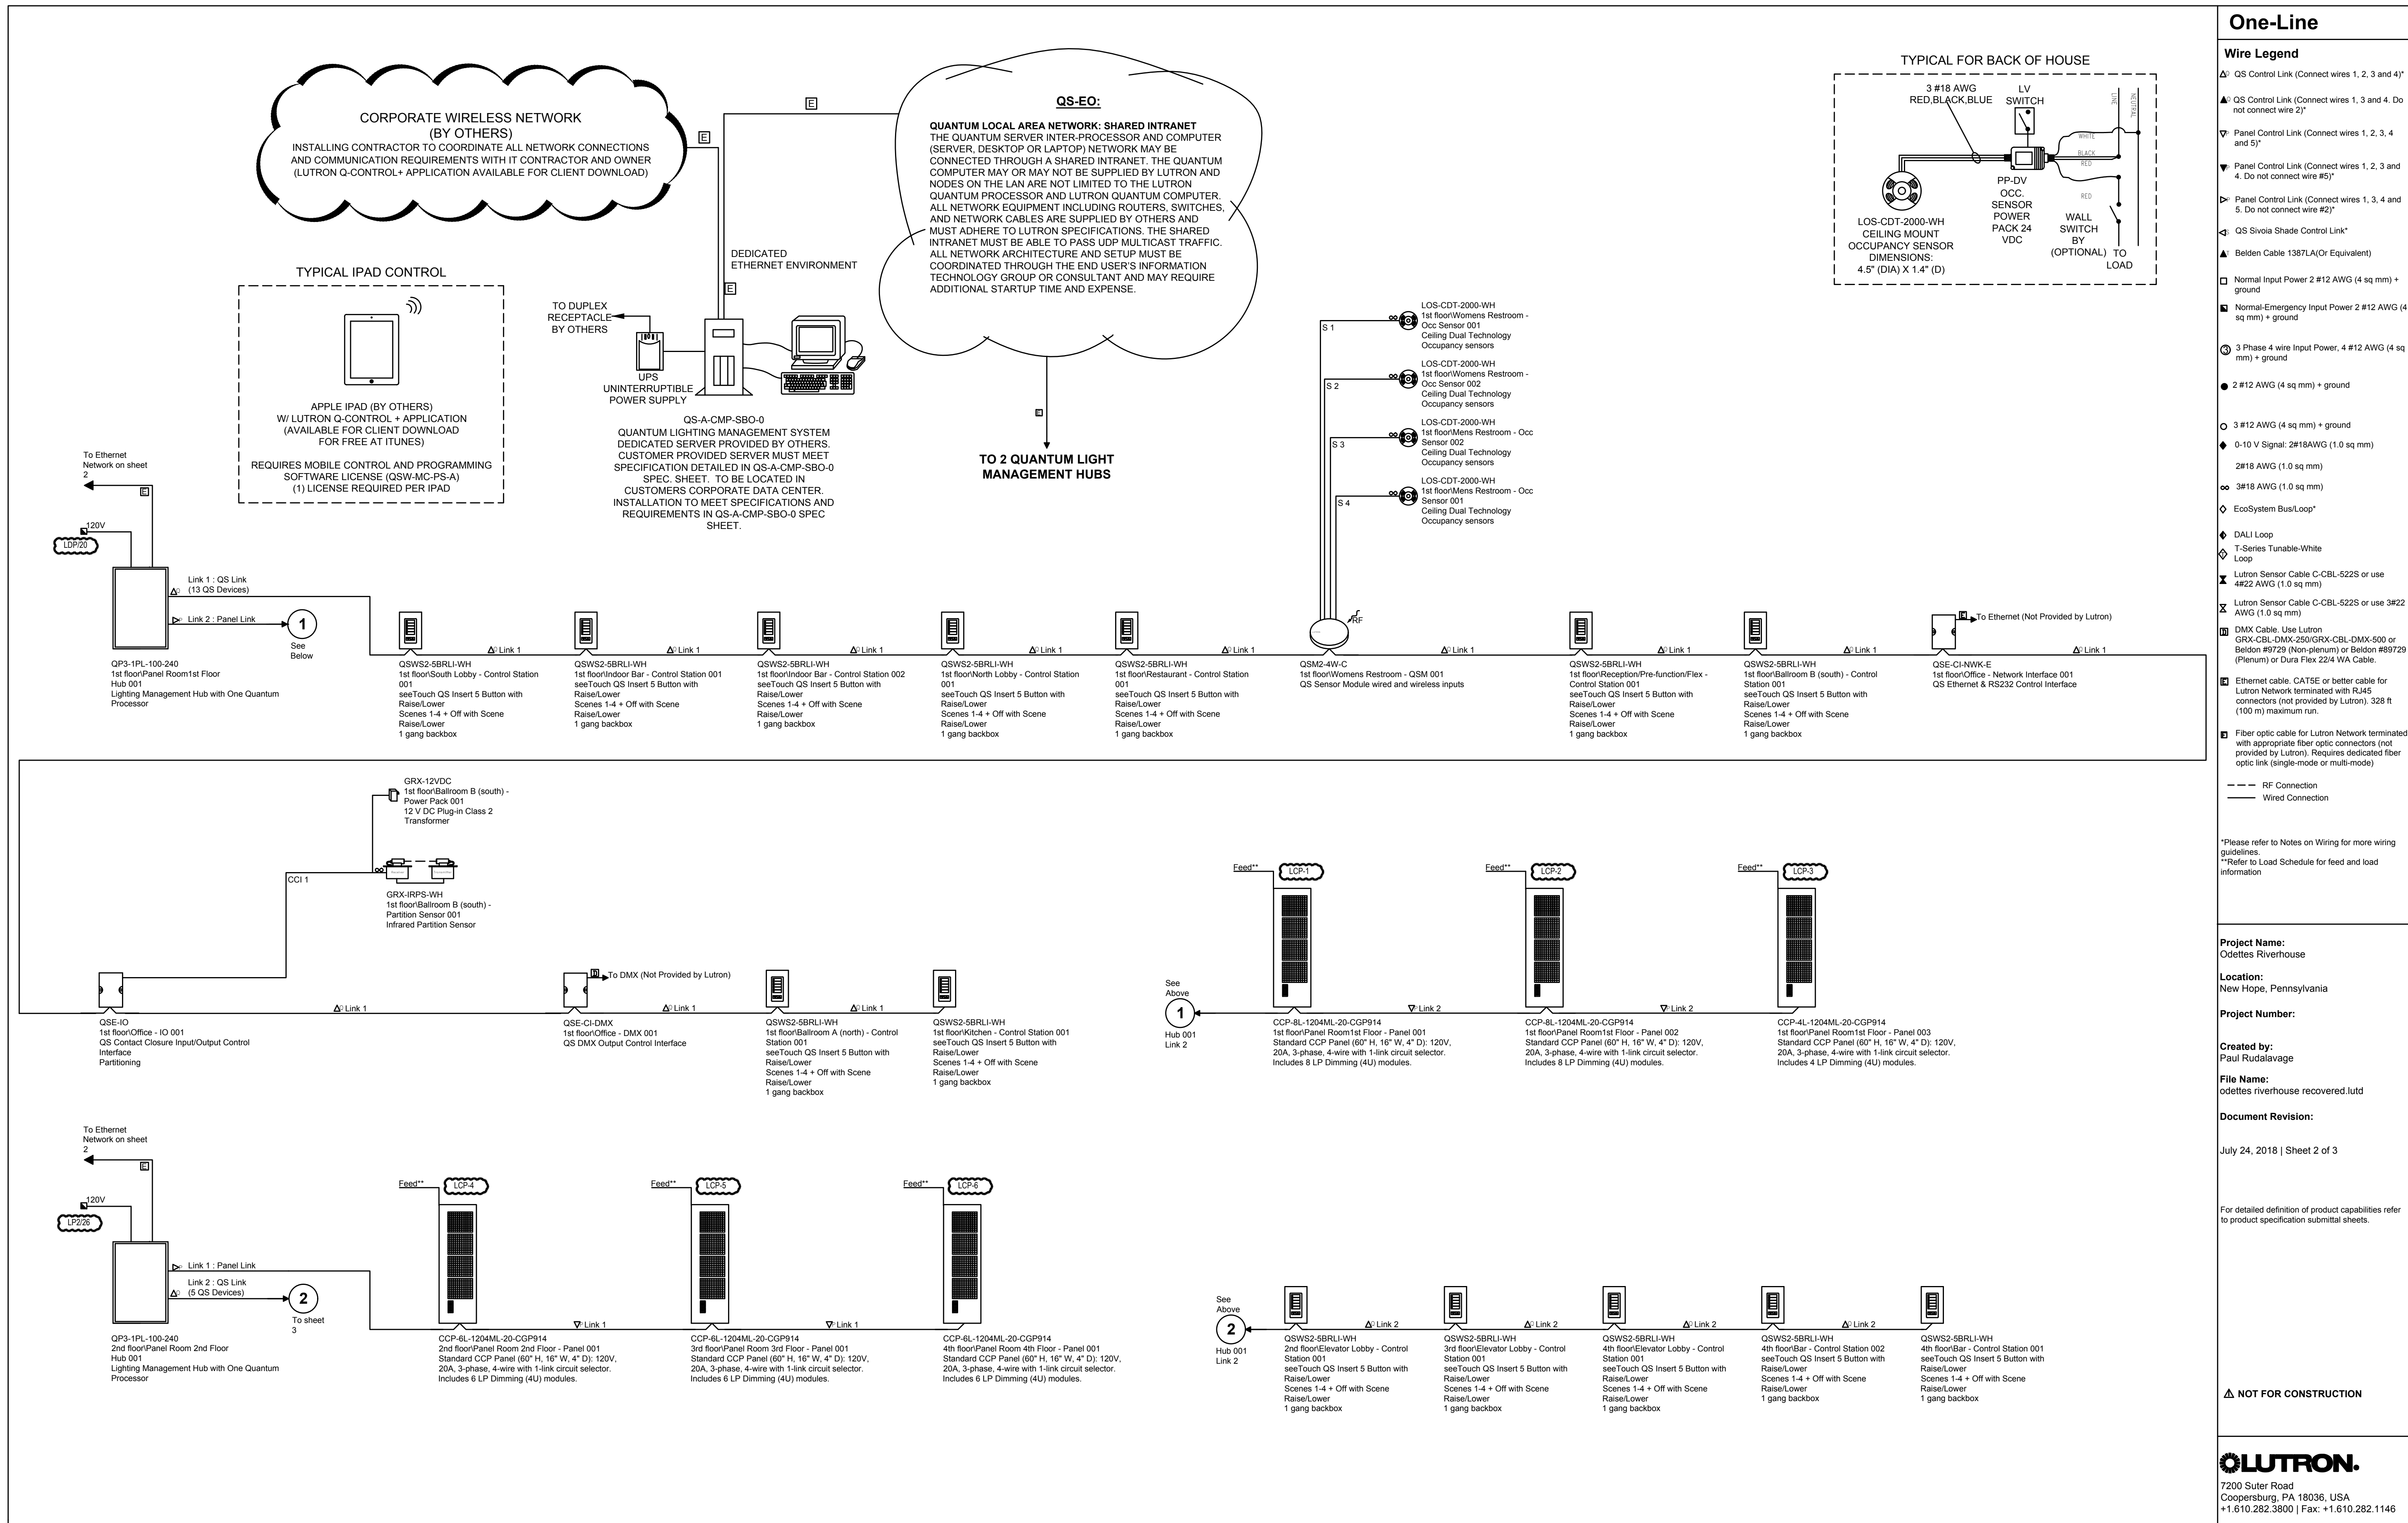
CORPORATE WIRELESS NETWORK
(BY OTHERS)
INSTALLING CONTRACTOR TO COORDINATE ALL NETWORK CONNECTIONS AND COMMUNICATION REQUIREMENTS WITH IT CONTRACTOR AND OWNER (LUTRON Q-CONTROL+ APPLICATION AVAILABLE FOR CLIENT DOWNLOAD)

QS-EO:
QUANTUM LOCAL AREA NETWORK: SHARED INTRANET
THE QUANTUM SERVER INTER-PROCESSOR AND COMPUTER (SERVER, DESKTOP OR LAPTOP) NETWORK MAY BE CONNECTED THROUGH A SHARED INTRANET. THE QUANTUM COMPUTER MAY OR MAY NOT BE SUPPLIED BY LUTRON AND NODES ON THE LAN ARE NOT LIMITED TO THE LUTRON QUANTUM PROCESSOR AND LUTRON QUANTUM COMPUTER. ALL NETWORK EQUIPMENT INCLUDING ROUTERS, SWITCHES, AND NETWORK CABLES ARE SUPPLIED BY OTHERS AND MUST ADHERE TO LUTRON SPECIFICATIONS. THE SHARED INTRANET MUST BE ABLE TO PASS UDP MULTICAST TRAFFIC. ALL NETWORK ARCHITECTURE AND SETUP MUST BE COORDINATED THROUGH THE END USER'S INFORMATION TECHNOLOGY GROUP OR CONSULTANT AND MAY REQUIRE ADDITIONAL STARTUP TIME AND EXPENSE.

TYPICAL FOR BACK OF HOUSE
3 #18 AWG RED,BLACK,BLUE
LV SWITCH
LINE NEUTRAL WHITE BLACK RED RED
LOS-CDT-2000-WH CEILING MOUNT OCCUPANCY SENSOR DIMENSIONS: 4.5" (DIA) X 1.4" (D)
PP-DV OCC. SENSOR POWER PACK 24 VDC
WALL SWITCH BY (OPTIONAL)
TO LOAD

TYPICAL IPAD CONTROL
APPLE IPAD (BY OTHERS) W/ LUTRON Q-CONTROL + APPLICATION (AVAILABLE FOR CLIENT DOWNLOAD FOR FREE AT ITUNES)
REQUIRES MOBILE CONTROL AND PROGRAMMING SOFTWARE LICENSE (QSW-MC-PS-A) (1) LICENSE REQUIRED PER IPAD

E
E
DEDICATED ETHERNET ENVIRONMENT
E
TO DUPLEX RECEPTACLE BY OTHERS
UPS UNINTERRUPTIBLE POWER SUPPLY
QS-A-CMP-SBO-0
QUANTUM LIGHTING MANAGEMENT SYSTEM DEDICATED SERVER PROVIDED BY OTHERS. CUSTOMER PROVIDED SERVER MUST MEET SPECIFICATION DETAILED IN QS-A-CMP-SBO-0 SPEC. SHEET. TO BE LOCATED IN CUSTOMERS CORPORATE DATA CENTER. INSTALLATION TO MEET SPECIFICATIONS AND REQUIREMENTS IN QS-A-CMP-SBO-0 SPEC SHEET.
E
TO 2 QUANTUM LIGHT MANAGEMENT HUBS

S 1 LOS-CDT-2000-WH 1st floor\Womens Restroom - Occ Sensor 001 Ceiling Dual Technology Occupancy sensors
S 2 LOS-CDT-2000-WH 1st floor\Womens Restroom - Occ Sensor 002 Ceiling Dual Technology Occupancy sensors
S 3 LOS-CDT-2000-WH 1st floor\Mens Restroom - Occ Sensor 002 Ceiling Dual Technology Occupancy sensors
S 4 LOS-CDT-2000-WH 1st floor\Mens Restroom - Occ Sensor 001 Ceiling Dual Technology Occupancy sensors

To Ethernet Network on sheet 2
E
120V
LDP/20
Link 1 : QS Link (13 QS Devices)
Link 2 : Panel Link
1 See Below
QP3-1PL-100-240 1st floor\Panel Room1st Floor Hub 001 Lighting Management Hub with One Quantum Processor

Link 1 Link 1 Link 1 Link 1 Link 1 Link 1 Link 1 Link 1 Link 1 Link 1
RF
To Ethernet (Not Provided by Lutron)

QSWS2-5BRLI-WH 1st floor\South Lobby - Control Station 001 seeTouch QS Insert 5 Button with Raise/Lower Scenes 1-4 + Off with Scene Raise/Lower 1 gang backbox
QSWS2-5BRLI-WH 1st floor\Indoor Bar - Control Station 001 seeTouch QS Insert 5 Button with Raise/Lower Scenes 1-4 + Off with Scene Raise/Lower 1 gang backbox
QSWS2-5BRLI-WH 1st floor\Indoor Bar - Control Station 002 seeTouch QS Insert 5 Button with Raise/Lower Scenes 1-4 + Off with Scene Raise/Lower 1 gang backbox
QSWS2-5BRLI-WH 1st floor\North Lobby - Control Station 001 seeTouch QS Insert 5 Button with Raise/Lower Scenes 1-4 + Off with Scene Raise/Lower 1 gang backbox
QSWS2-5BRLI-WH 1st floor\Restaurant - Control Station 001 seeTouch QS Insert 5 Button with Raise/Lower Scenes 1-4 + Off with Scene Raise/Lower 1 gang backbox
QSM2-4W-C 1st floor\Womens Restroom - QSM 001 QS Sensor Module wired and wireless inputs
QSWS2-5BRLI-WH 1st floor\Reception/Pre-function/Flex - Control Station 001 seeTouch QS Insert 5 Button with Raise/Lower Scenes 1-4 + Off with Scene Raise/Lower 1 gang backbox
QSWS2-5BRLI-WH 1st floor\Ballroom B (south) - Control Station 001 seeTouch QS Insert 5 Button with Raise/Lower Scenes 1-4 + Off with Scene Raise/Lower 1 gang backbox
QSE-CI-NWK-E 1st floor\Office - Network Interface 001 QS Ethernet & RS232 Control Interface

GRX-12VDC 1st floor\Ballroom B (south) - Power Pack 001 12 V DC Plug-in Class 2 Transformer
CCI 1
GRX-IRPS-WH 1st floor\Ballroom B (south) - Partition Sensor 001 Infrared Partition Sensor
To DMX (Not Provided by Lutron)
Link 1 Link 1 Link 1
QSE-IO 1st floor\Office - IO 001 QS Contact Closure Input/Output Control Interface Partitioning
QSE-CI-DMX 1st floor\Office - DMX 001 QS DMX Output Control Interface
QSWS2-5BRLI-WH 1st floor\Ballroom A (north) - Control Station 001 seeTouch QS Insert 5 Button with Raise/Lower Scenes 1-4 + Off with Scene Raise/Lower 1 gang backbox
QSWS2-5BRLI-WH 1st floor\Kitchen - Control Station 001 seeTouch QS Insert 5 Button with Raise/Lower Scenes 1-4 + Off with Scene Raise/Lower 1 gang backbox

Feed** LCP-1 Feed** LCP-2 Feed** LCP-3
See Above 1 Hub 001 Link 2
Link 2 Link 2
CCP-8L-1204ML-20-CGP914 1st floor\Panel Room1st Floor - Panel 001 Standard CCP Panel (60" H, 16" W, 4" D): 120V, 20A, 3-phase, 4-wire with 1-link circuit selector. Includes 8 LP Dimming (4U) modules.
CCP-8L-1204ML-20-CGP914 1st floor\Panel Room1st Floor - Panel 002 Standard CCP Panel (60" H, 16" W, 4" D): 120V, 20A, 3-phase, 4-wire with 1-link circuit selector. Includes 8 LP Dimming (4U) modules.
CCP-4L-1204ML-20-CGP914 1st floor\Panel Room1st Floor - Panel 003 Standard CCP Panel (60" H, 16" W, 4" D): 120V, 20A, 3-phase, 4-wire with 1-link circuit selector. Includes 4 LP Dimming (4U) modules.

To Ethernet Network on sheet 2
E
120V
LP2/26
Link 1 : Panel Link
Link 2 : QS Link (5 QS Devices)
2 To sheet 3
QP3-1PL-100-240 2nd floor\Panel Room 2nd Floor Hub 001 Lighting Management Hub with One Quantum Processor
Feed** LCP-4 Feed** LCP-5 Feed** LCP-6
Link 1 Link 1
CCP-6L-1204ML-20-CGP914 2nd floor\Panel Room 2nd Floor - Panel 001 Standard CCP Panel (60" H, 16" W, 4" D): 120V, 20A, 3-phase, 4-wire with 1-link circuit selector. Includes 6 LP Dimming (4U) modules.
CCP-6L-1204ML-20-CGP914 3rd floor\Panel Room 3rd Floor - Panel 001 Standard CCP Panel (60" H, 16" W, 4" D): 120V, 20A, 3-phase, 4-wire with 1-link circuit selector. Includes 6 LP Dimming (4U) modules.
CCP-6L-1204ML-20-CGP914 4th floor\Panel Room 4th Floor - Panel 001 Standard CCP Panel (60" H, 16" W, 4" D): 120V, 20A, 3-phase, 4-wire with 1-link circuit selector. Includes 6 LP Dimming (4U) modules.

See Above 2 Hub 001 Link 2
Link 2 Link 2 Link 2 Link 2
QSWS2-5BRLI-WH 2nd floor\Elevator Lobby - Control Station 001 seeTouch QS Insert 5 Button with Raise/Lower Scenes 1-4 + Off with Scene Raise/Lower 1 gang backbox
QSWS2-5BRLI-WH 3rd floor\Elevator Lobby - Control Station 001 seeTouch QS Insert 5 Button with Raise/Lower Scenes 1-4 + Off with Scene Raise/Lower 1 gang backbox
QSWS2-5BRLI-WH 4th floor\Elevator Lobby - Control Station 001 seeTouch QS Insert 5 Button with Raise/Lower Scenes 1-4 + Off with Scene Raise/Lower 1 gang backbox
QSWS2-5BRLI-WH 4th floor\Bar - Control Station 002 seeTouch QS Insert 5 Button with Raise/Lower Scenes 1-4 + Off with Scene Raise/Lower 1 gang backbox
QSWS2-5BRLI-WH 4th floor\Bar - Control Station 001 seeTouch QS Insert 5 Button with Raise/Lower Scenes 1-4 + Off with Scene Raise/Lower 1 gang backbox

One-Line
Wire Legend
QS Control Link (Connect wires 1, 2, 3 and 4)*
QS Control Link (Connect wires 1, 3 and 4. Do not connect wire 2)*
Panel Control Link (Connect wires 1, 2, 3, 4 and 5)*
Panel Control Link (Connect wires 1, 2, 3 and 4. Do not connect wire #5)*
Panel Control Link (Connect wires 1, 3, 4 and 5. Do not connect wire #2)*
QS Sivoia Shade Control Link*
Belden Cable 1387LA(Or Equivalent)
Normal Input Power 2 #12 AWG (4 sq mm) + ground
Normal-Emergency Input Power 2 #12 AWG (4 sq mm) + ground
3 Phase 4 wire Input Power, 4 #12 AWG (4 sq mm) + ground
2 #12 AWG (4 sq mm) + ground
3 #12 AWG (4 sq mm) + ground
0-10 V Signal: 2#18AWG (1.0 sq mm)
2#18 AWG (1.0 sq mm)
3#18 AWG (1.0 sq mm)
EcoSystem Bus/Loop*
DALI Loop
T-Series Tunable-White Loop
Lutron Sensor Cable C-CBL-522S or use 4#22 AWG (1.0 sq mm)
Lutron Sensor Cable C-CBL-522S or use 3#22 AWG (1.0 sq mm)
DMX Cable. Use Lutron GRX-CBL-DMX-250/GRX-CBL-DMX-500 or Belden #9729 (Non-plenum) or Beldon #89729 (Plenum) or Dura Flex 22/4 WA Cable.
Ethernet cable. CAT5E or better cable for Lutron Network terminated with RJ45 connectors (not provided by Lutron). 328 ft (100 m) maximum run.
Fiber optic cable for Lutron Network terminated with appropriate fiber optic connectors (not provided by Lutron). Requires dedicated fiber optic link (single-mode or multi-mode)
RF Connection
Wired Connection

*Please refer to Notes on Wiring for more wiring guidelines.
**Refer to Load Schedule for feed and load information

Project Name:
Odettes Riverhouse
Location:
New Hope, Pennsylvania
Project Number:
Created by:
Paul Rudalavage
File Name:
odettes riverhouse recovered.lutd
Document Revision:
July 24, 2018 | Sheet 2 of 3
For detailed definition of product capabilities refer to product specification submittal sheets.
NOT FOR CONSTRUCTION
LUTRON
7200 Suter Road
Coopersburg, PA 18036, USA
+1.610.282.3800 | Fax: +1.610.282.1146